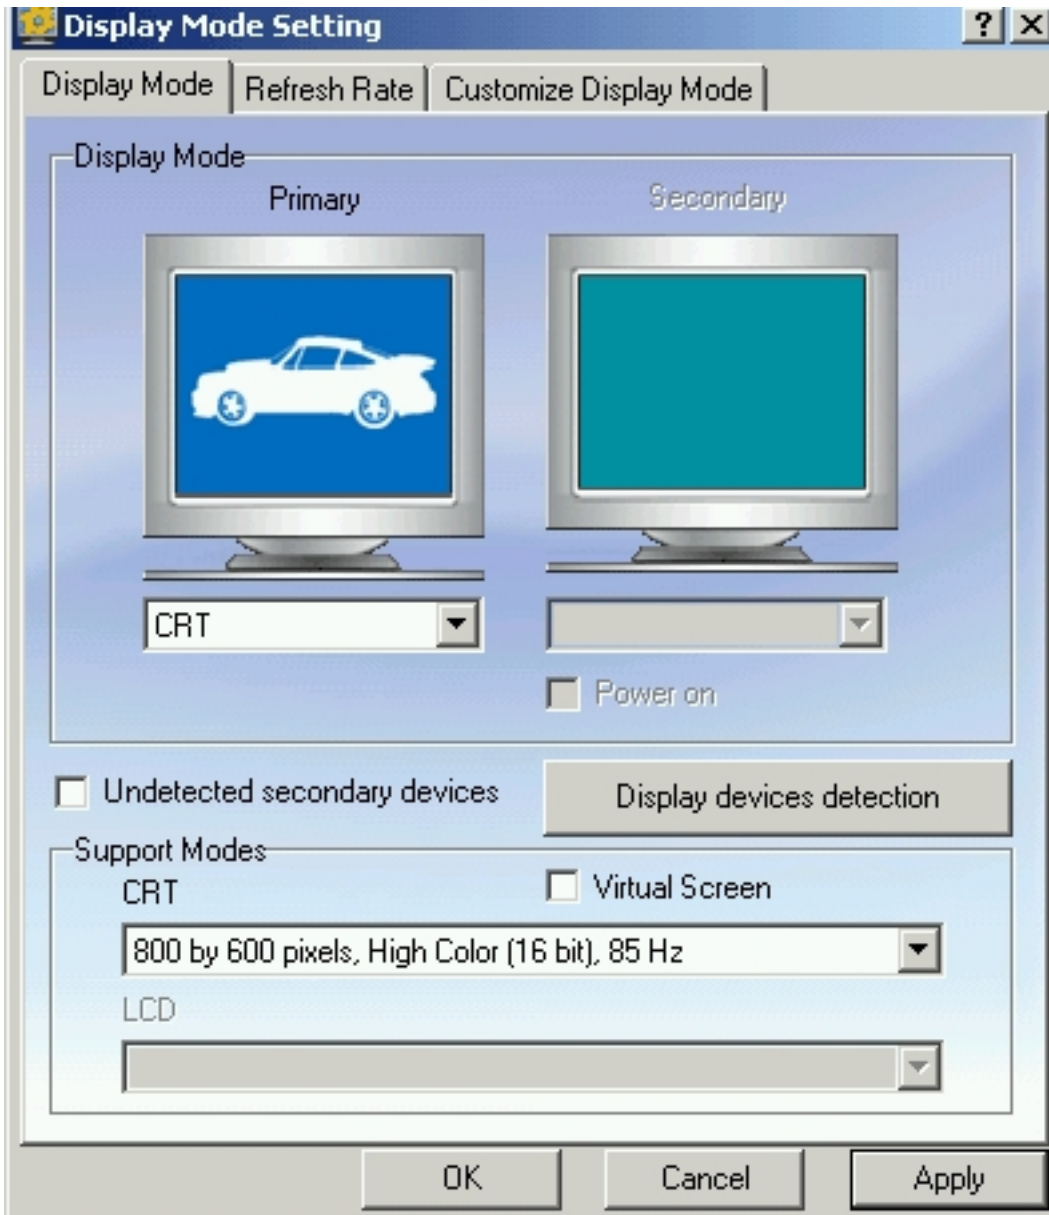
Display Mode Setting
?
X
Display Mode
Refresh Rate
Customize Display Mode
Display Mode
Primary
Secondary
CRT
Power on
Undetected secondary devices
Display devices detection
Support Modes
CRT
Virtual Screen
800 by 600 pixels, High Color (16 bit), 85 Hz
LCD
OK
Cancel
Apply